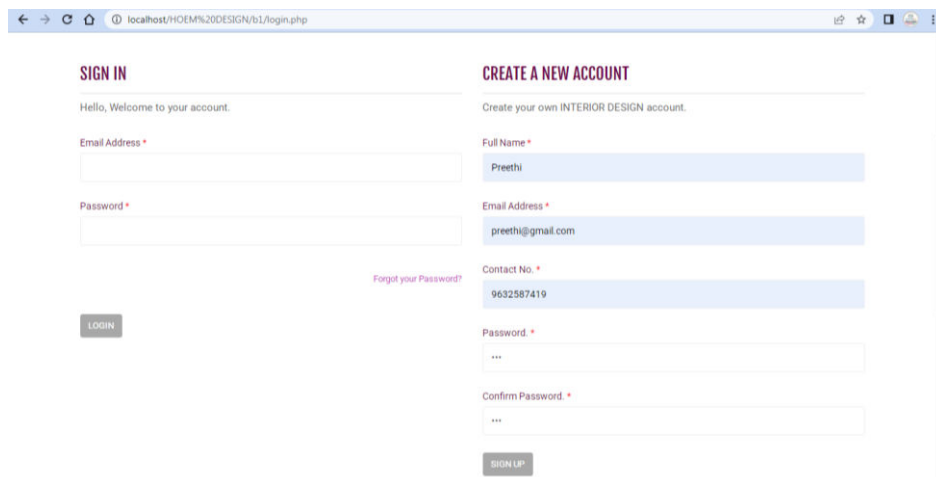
localhost/HOEM%20DESIGN/b1/login.php

SIGN IN

Hello, Welcome to your account.

Email Address *

Password *

Forgot your Password?

LOGIN

CREATE A NEW ACCOUNT

Create your own INTERIOR DESIGN account.

Full Name *

Preethi

Email Address *

preethi@gmail.com

Contact No. *

9632587419

Password. *

•••

Confirm Password. *

•••

SIGN UP